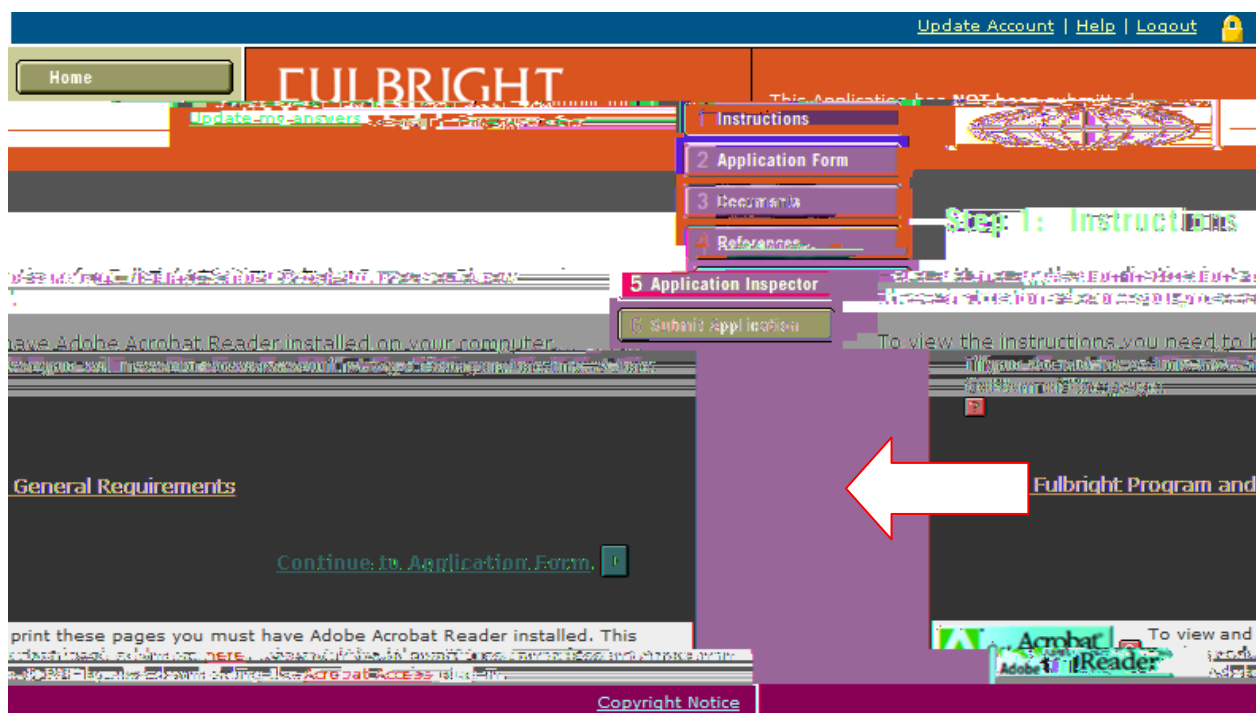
Update Account | Help | Logout

Home

FULBRIGHT

This Application has NOT been submitted

Update my answers

1 Instructions

2 Application Form

3 Documents

4 References

5 Application Inspector

6 Submit Application

Step 1: Instructions

To view the instructions you need to h

have Adobe Acrobat Reader installed on your computer.

General Requirements

Fulbright Program and

Continue to Application Form

print these pages you must have Adobe Acrobat Reader installed. This

here

Acrobat Access

Adobe Acrobat Reader

To view and

Copyright Notice